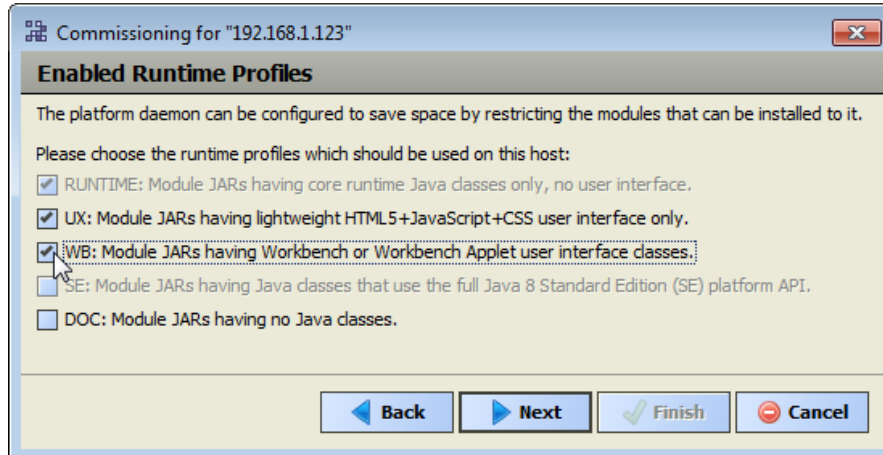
Commissioning for "192.168.1.123"

Enabled Runtime Profiles

The platform daemon can be configured to save space by restricting the modules that can be installed to it.

Please choose the runtime profiles which should be used on this host:

RUNTIME: Module JARs having core runtime Java classes only, no user interface.

UX: Module JARs having lightweight HTML5+JavaScript+CSS user interface only.

WB: Module JARs having Workbench or Workbench Applet user interface classes.

SE: Module JARs having Java classes that use the full Java 8 Standard Edition (SE) platform API.

DOC: Module JARs having no Java classes.

Back Next Finish Cancel